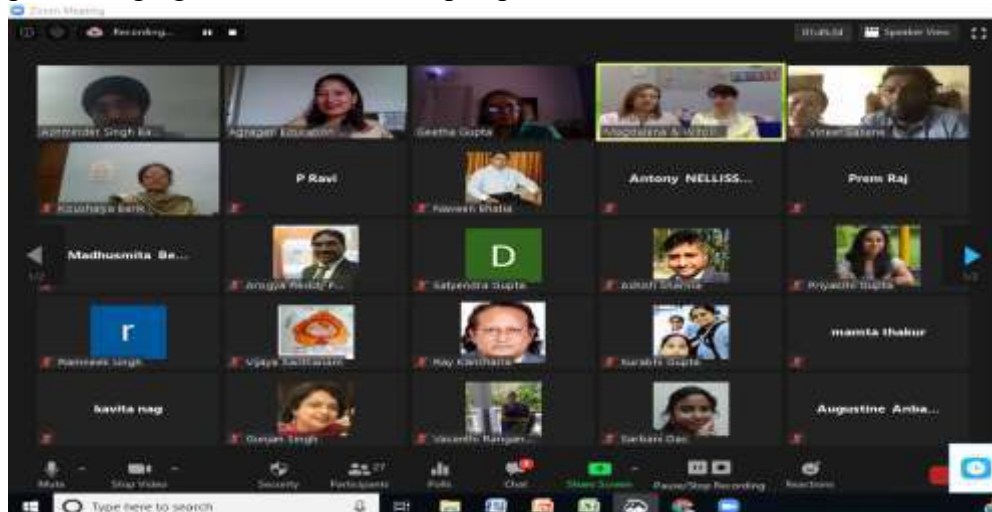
Zoom Meeting

Recording...

Speaker View

Ashminder Singh Ba...

Agragati Education

Geetha Gupta

Magdalena & Witch

Vineet Saxena

Kaushalya Bank

P Ravi

Naveen Bhatia

Antony NELLISS...

Prem Raj

Madhusmita Be...

Arogya Reddy P...

D

Satyendra Gupta

Ashish Sharma

Priyanka Gupta

1/2

1/2

r

Ramneek Singh

Vijaya Sachdeva

Ray Karchana

Surabhi Gupta

mamta thakur

kavita nag

Gunjan Singh

Vasanthi Rangan...

Sarbani Das

Augustine Anba...

Mute

Stop Video

Security

Participants 27

Polls

Chat

Share Screen

Pause/Stop Recording

Reactions

Type here to search